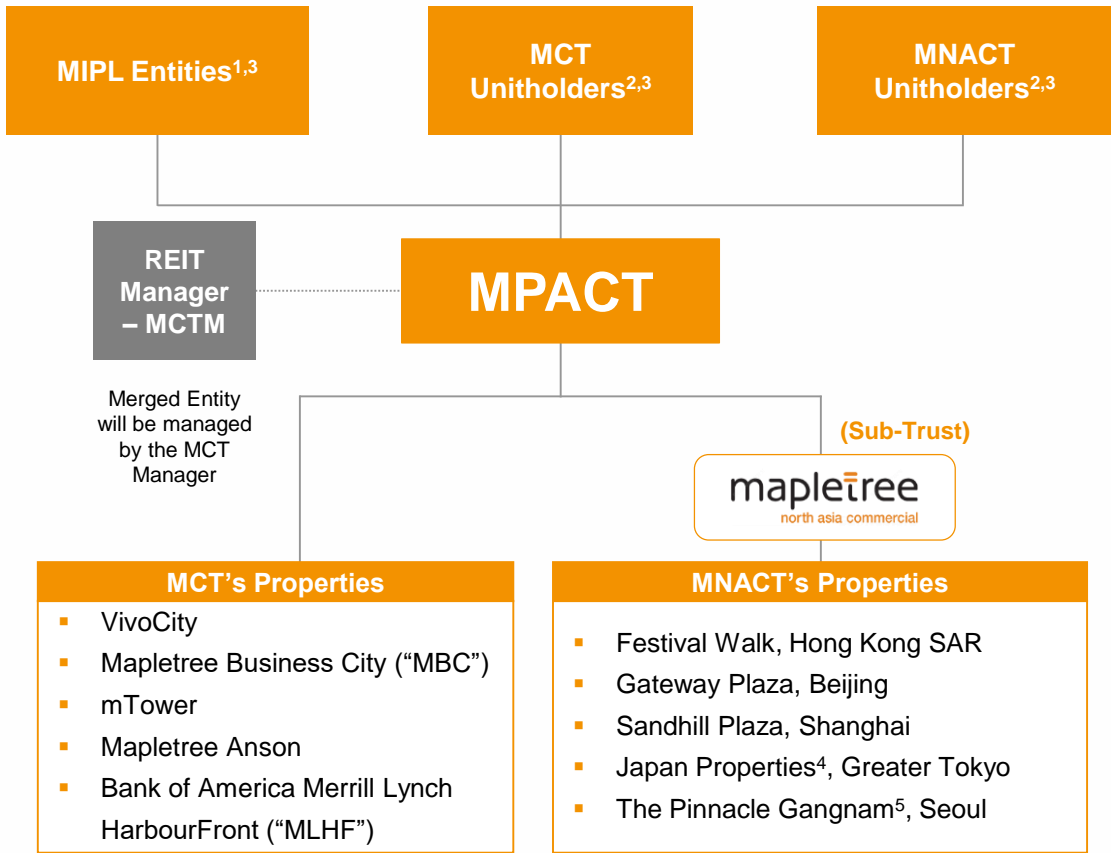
MIPL Entities$^{1,3}$

MCT Unitholders$^{2,3}$

MNACT Unitholders$^{2,3}$

REIT Manager – MCTM

MPACT

Merged Entity will be managed by the MCT Manager

(Sub-Trust)

mapletree
north asia commercial

MCT's Properties

- VivoCity
- Mapletree Business City ("MBC")
- mTower
- Mapletree Anson
- Bank of America Merrill Lynch HarbourFront ("MLHF")

MNACT's Properties

- Festival Walk, Hong Kong SAR
- Gateway Plaza, Beijing
- Sandhill Plaza, Shanghai
- Japan Properties$^{4}$, Greater Tokyo
- The Pinnacle Gangnam$^{5}$, Seoul